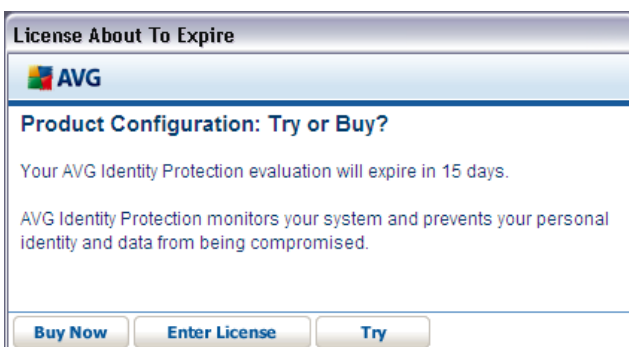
License About To Expire

AVG

Product Configuration: Try or Buy?

Your AVG Identity Protection evaluation will expire in 15 days.

AVG Identity Protection monitors your system and prevents your personal identity and data from being compromised.

Buy Now
Enter License
Try